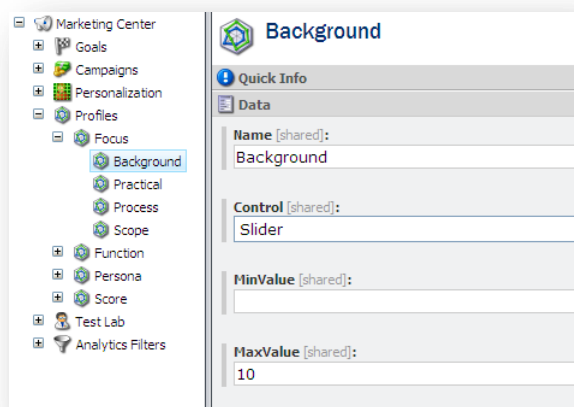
Marketing Center
Goals
Campaigns
Personalization
Profiles
Focus
Background
Practical
Process
Scope
Function
Persona
Score
Test Lab
Analytics Filters

Background

Quick Info

Data

Name [shared]:
Background

Control [shared]:
Slider

MinValue [shared]:

MaxValue [shared]:
10